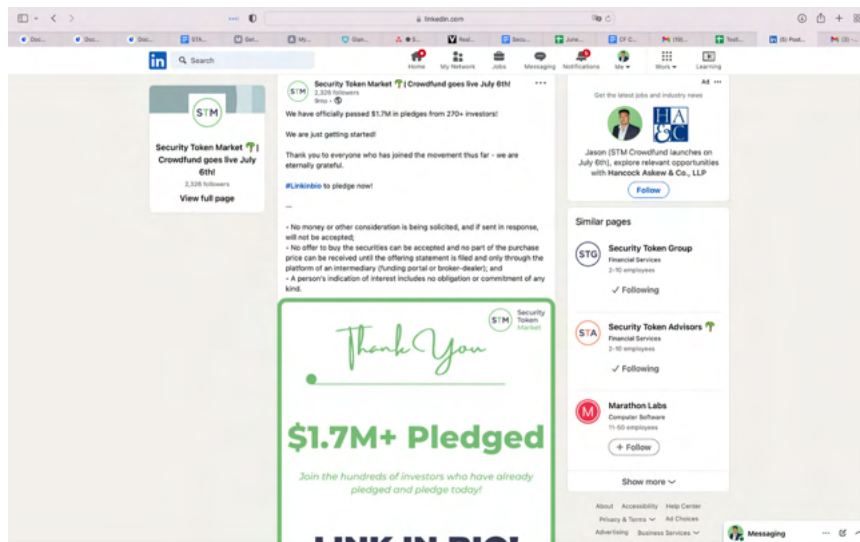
linkedin.com

Doc... Doc... Doc... STA... Set... My... Glan... S... Pod... Secu... June... CF C... (10)... Tooli... (5) Pod... (3) ...

in Search

Home My Network Jobs Messaging Notifications Me Work Learning

STM
Security Token Market 🌴 | Crowdfund goes live July 6th!
2,328 followers
View full page

STM Security Token Market 🌴 | Crowdfund goes live July 6th!
2,328 followers
9mo • 

We have officially passed $1.7M in pledges from 270+ investors!

We are just getting started!

Thank you to everyone who has joined the movement thus far - we are eternally grateful.

#Linkinbio to pledge now!

--

- No money or other consideration is being solicited, and if sent in response, will not be accepted;
- No offer to buy the securities can be accepted and no part of the purchase price can be received until the offering statement is filed and only through the platform of an intermediary (funding portal or broker-dealer); and
- A person's indication of interest includes no obligation or commitment of any kind.

STM Security Token Market

Thank You

$1.7M+ Pledged

Join the hundreds of investors who have already pledged and pledge today!

LINK IN BIO!

Ad •••
Get the latest jobs and industry news
HA&C
Jason (STM Crowdfund launches on July 6th), explore relevant opportunities with Hancock Askew & Co., LLP
Follow

Similar pages

STG Security Token Group
Financial Services
2-10 employees
✓ Following

STA Security Token Advisors 🌴
Financial Services
2-10 employees
✓ Following

M Marathon Labs
Computer Software
11-50 employees
+ Follow

Show more

About Accessibility Help Center
Privacy & Terms Ad Choices
Advertising Business Services

Messaging